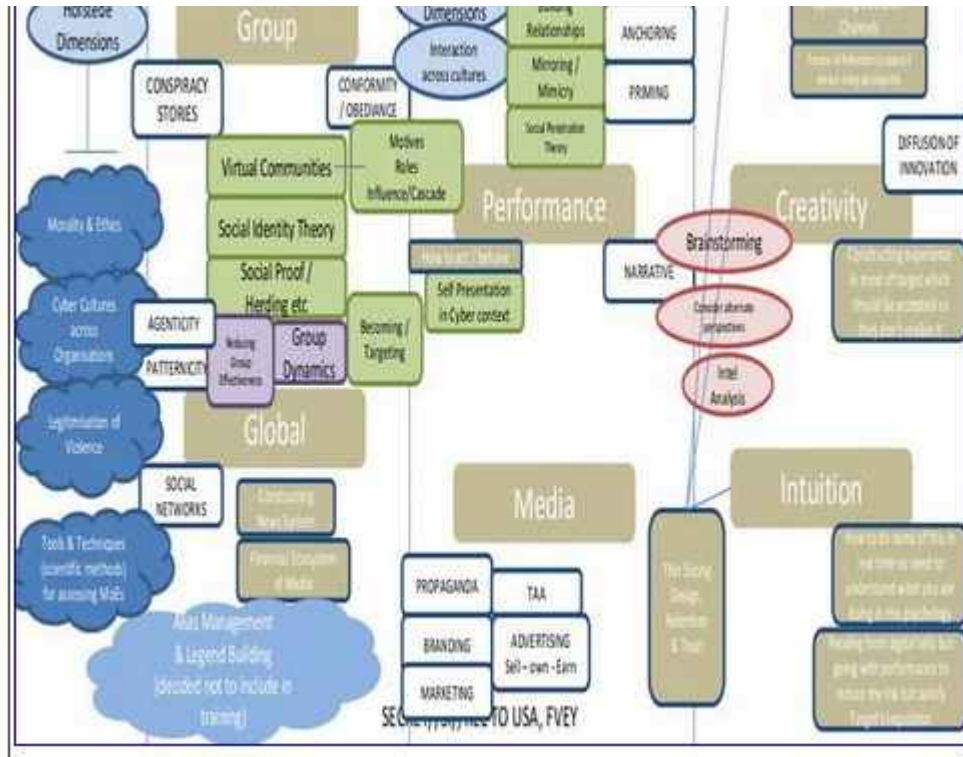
Hofstede Dimensions

Group

Dimensions

Interaction across cultures

Building Relationships

ANCHORING

Mirroring / Mimicry

PRIMING

Social Penetration Theory

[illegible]

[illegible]

CONSPIRACY STORIES

CONFORMITY / OBEDIANCE

Virtual Communities

Motives Roles Influence/Cascade

DIFFUSION OF INNOVATION

Morality & Ethics

Social Identity Theory

Performance

Creativity

Social Proof / Herding etc.

How to act / behave

NARRATIVE

Brainstorming

Self Presentation in Cyber context

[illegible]

Cyber Cultures across Organisations

AGENTICITY

Reducing Group Effectiveness

Group Dynamics

Becoming / Targeting

Consider alternate perspectives

PATTERNICITY

Intel Analysis

Legitimisation of Violence

Global

SOCIAL NETWORKS

Media

Intuition

Constructing News System

Tools & Techniques (scientific methods) for assessing MoEs

Financial Ecosystem of Media

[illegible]

PROPAGANDA

TAA

Alias Management & Legend Building (decided not to include in training)

BRANDING

ADVERTISING Sell – own - Earn

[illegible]

MARKETING

SECRET//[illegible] TO USA, FVEY